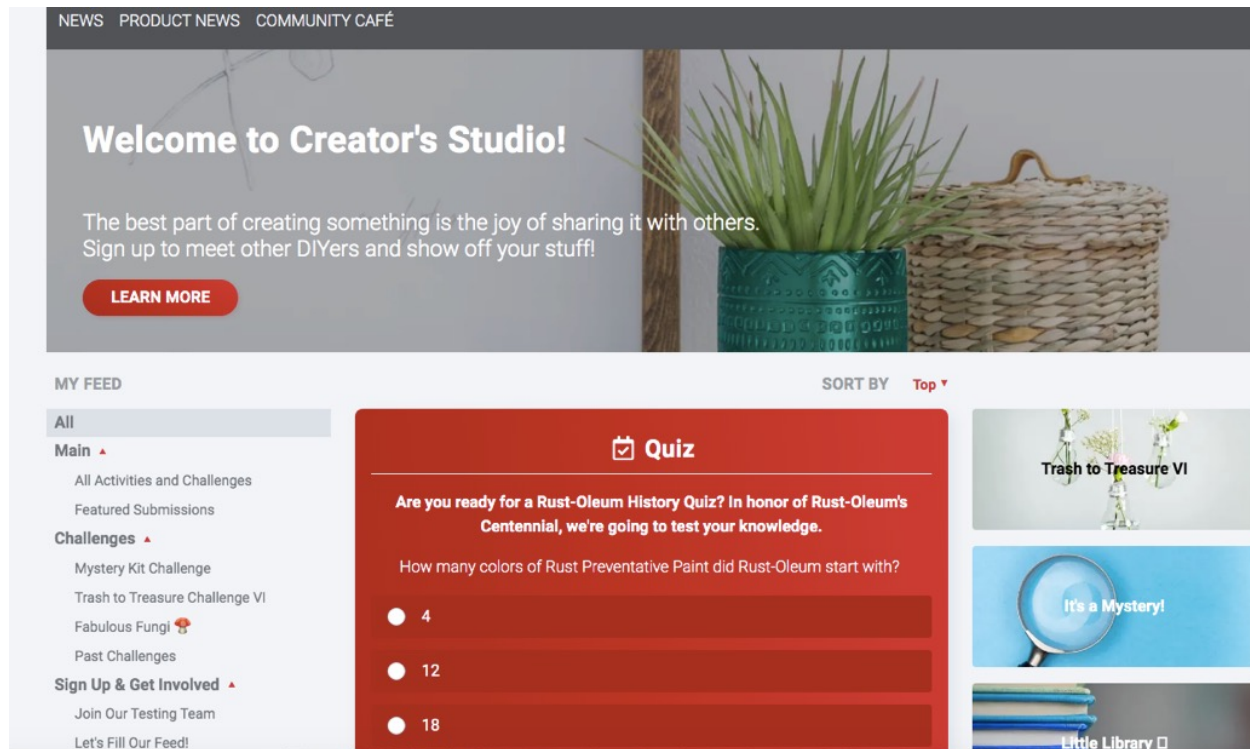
NEWS PRODUCT NEWS COMMUNITY CAFÉ

Welcome to Creator's Studio!

The best part of creating something is the joy of sharing it with others. Sign up to meet other DIYers and show off your stuff!

LEARN MORE

MY FEED

SORT BY Top ▾

All

Main ▴

All Activities and Challenges

Featured Submissions

Challenges ▴

Mystery Kit Challenge

Trash to Treasure Challenge VI

Fabulous Fungi 🍄

Past Challenges

Sign Up & Get Involved ▴

Join Our Testing Team

Let's Fill Our Feed!

Quiz

Are you ready for a Rust-Oleum History Quiz? In honor of Rust-Oleum's Centennial, we're going to test your knowledge.

How many colors of Rust Preventative Paint did Rust-Oleum start with?

4

12

18

Trash to Treasure VI

It's a Mystery!

Little Library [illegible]